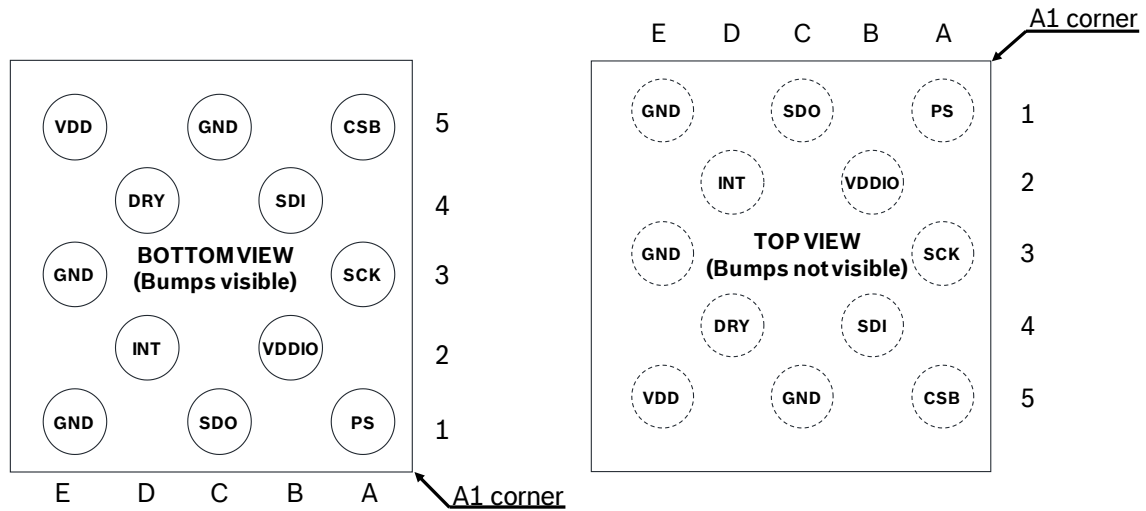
VDD GND CSB 5
DRY SDI 4
GND BOTTOM VIEW (Bumps visible) SCK 3
INT VDDIO 2
GND SDO PS 1
E D C B A
A1 corner

E D C B A
A1 corner
GND SDO PS 1
INT VDDIO 2
GND TOP VIEW (Bumps not visible) SCK 3
DRY SDI 4
VDD GND CSB 5